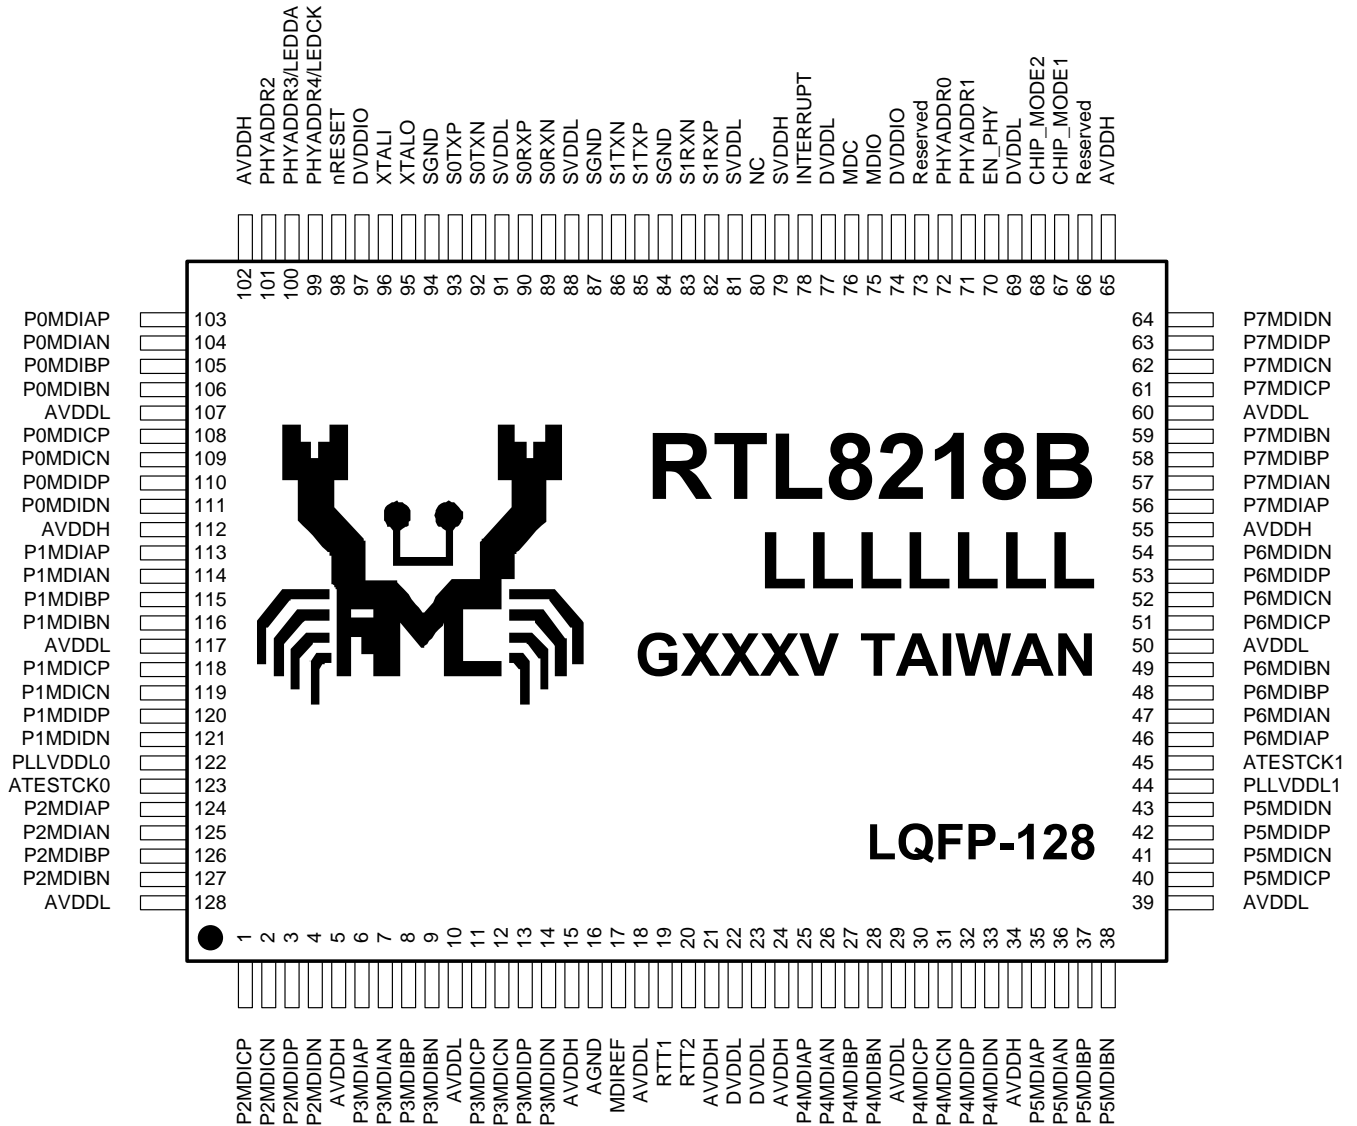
AVDDH
PHYADDR2
PHYADDR3/LEDDA
PHYADDR4/LEDCK
nRESET
DVDDIO
XTALI
XTALO
SGND
S0TXP
S0TXN
SVDDL
S0RXP
S0RXN
SVDDL
SGND
S1TXN
S1TXP
SGND
S1RXN
S1RXP
SVDDL
NC
SVDDH
INTERRUPT
DVDDL
MDC
MDIO
DVDDIO
Reserved
PHYADDR0
PHYADDR1
EN_PHY
DVDDL
CHIP_MODE2
CHIP_MODE1
Reserved
AVDDH

102 101 100 99 98 97 96 95 94 93 92 91 90 89 88 87 86 85 84 83 82 81 80 79 78 77 76 75 74 73 72 71 70 69 68 67 66 65

P0MDIAP 103
P0MDIAN 104
P0MDIBP 105
P0MDIBN 106
AVDDL 107
P0MDICP 108
P0MDICN 109
P0MDIDP 110
P0MDIDN 111
AVDDH 112
P1MDIAP 113
P1MDIAN 114
P1MDIBP 115
P1MDIBN 116
AVDDL 117
P1MDICP 118
P1MDICN 119
P1MDIDP 120
P1MDIDN 121
PLLVDDL0 122
ATESTCK0 123
P2MDIAP 124
P2MDIAN 125
P2MDIBP 126
P2MDIBN 127
AVDDL 128

RTL8218B
LLLLLLL
GXXXV TAIWAN
LQFP-128

64 P7MDIDN
63 P7MDIDP
62 P7MDICN
61 P7MDICP
60 AVDDL
59 P7MDIBN
58 P7MDIBP
57 P7MDIAN
56 P7MDIAP
55 AVDDH
54 P6MDIDN
53 P6MDIDP
52 P6MDICN
51 P6MDICP
50 AVDDL
49 P6MDIBN
48 P6MDIBP
47 P6MDIAN
46 P6MDIAP
45 ATESTCK1
44 PLLVDDL1
43 P5MDIDN
42 P5MDIDP
41 P5MDICN
40 P5MDICP
39 AVDDL

1 2 3 4 5 6 7 8 9 10 11 12 13 14 15 16 17 18 19 20 21 22 23 24 25 26 27 28 29 30 31 32 33 34 35 36 37 38

P2MDICP
P2MDICN
P2MDIDP
P2MDIDN
AVDDH
P3MDIAP
P3MDIAN
P3MDIBP
P3MDIBN
AVDDL
P3MDICP
P3MDICN
P3MDIDP
P3MDIDN
AVDDH
AGND
MDIREF
AVDDL
RTT1
RTT2
AVDDH
DVDDL
DVDDL
AVDDH
P4MDIAP
P4MDIAN
P4MDIBP
P4MDIBN
AVDDL
P4MDICP
P4MDICN
P4MDIDP
P4MDIDN
AVDDH
P5MDIAP
P5MDIAN
P5MDIBP
P5MDIBN